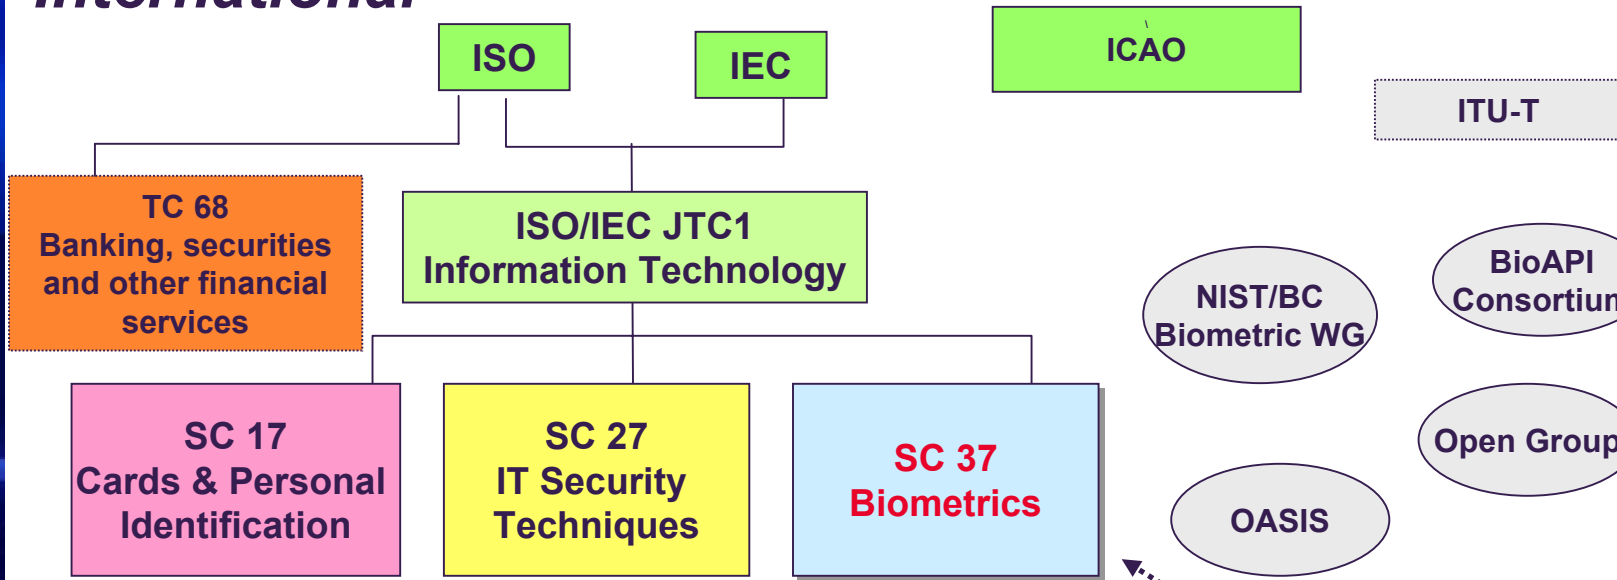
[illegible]

ISO

IEC

ICAO

ITU-T

TC 68
Banking, securities and other financial services

ISO/IEC JTC1
Information Technology

NIST/BC
Biometric WG

BioAPI
Consortiu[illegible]

SC 17
Cards & Personal Identification

SC 27
IT Security Techniques

SC 37
Biometrics

Open Group

OASIS